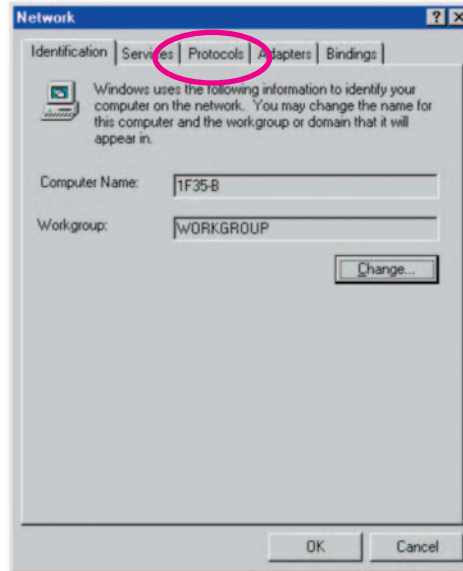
Network

?

X

Identification | Services | Protocols | Adapters | Bindings

Windows uses the following information to identify your computer on the network. You may change the name for this computer and the workgroup or domain that it will appear in.

Computer Name: 1F35-B

Workgroup: WORKGROUP

Change...

OK

Cancel